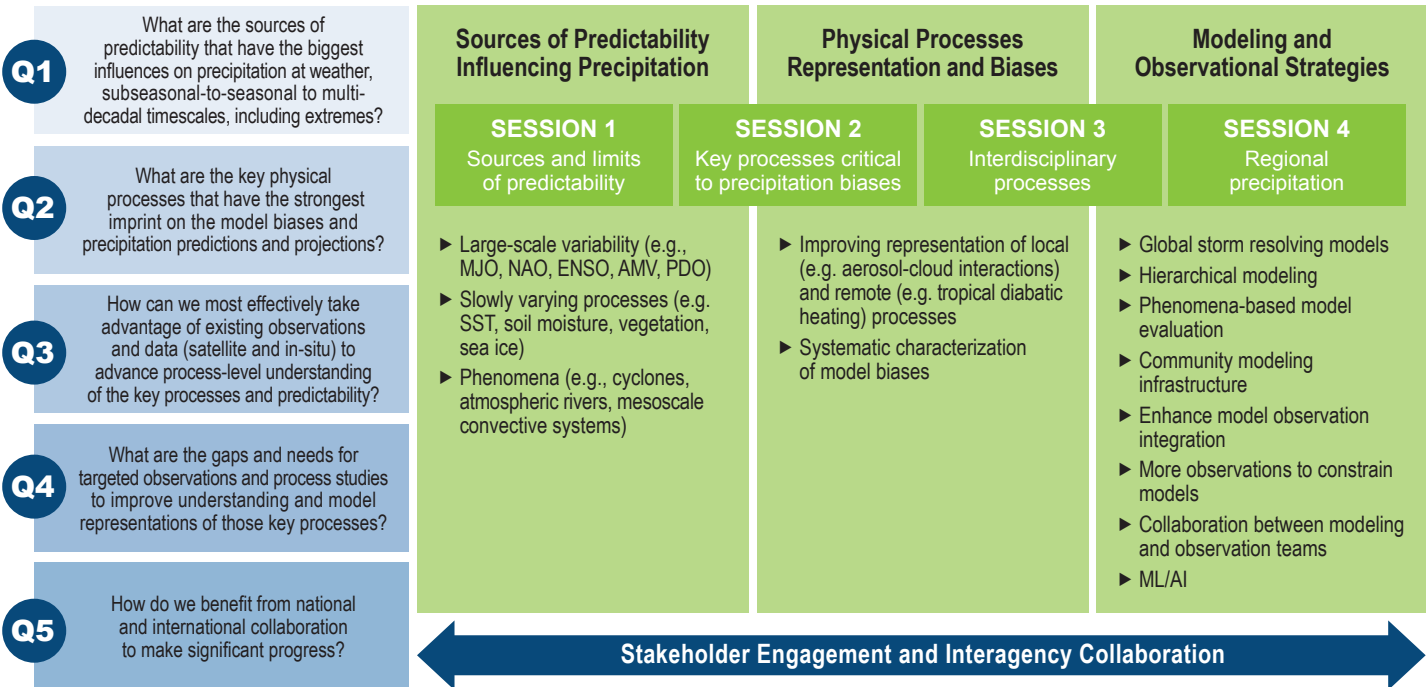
Q1
What are the sources of predictability that have the biggest influences on precipitation at weather, subseasonal-to-seasonal to multi-decadal timescales, including extremes?

Q2
What are the key physical processes that have the strongest imprint on the model biases and precipitation predictions and projections?

Q3
How can we most effectively take advantage of existing observations and data (satellite and in-situ) to advance process-level understanding of the key processes and predictability?

Q4
What are the gaps and needs for targeted observations and process studies to improve understanding and model representations of those key processes?

Q5
How do we benefit from national and international collaboration to make significant progress?

Sources of Predictability Influencing Precipitation

Physical Processes Representation and Biases

Modeling and Observational Strategies

SESSION 1
Sources and limits of predictability

SESSION 2
Key processes critical to precipitation biases

SESSION 3
Interdisciplinary processes

SESSION 4
Regional precipitation

▶ Large-scale variability (e.g., MJO, NAO, ENSO, AMV, PDO)
▶ Slowly varying processes (e.g. SST, soil moisture, vegetation, sea ice)
▶ Phenomena (e.g., cyclones, atmospheric rivers, mesoscale convective systems)

▶ Improving representation of local (e.g. aerosol-cloud interactions) and remote (e.g. tropical diabatic heating) processes
▶ Systematic characterization of model biases

▶ Global storm resolving models
▶ Hierarchical modeling
▶ Phenomena-based model evaluation
▶ Community modeling infrastructure
▶ Enhance model observation integration
▶ More observations to constrain models
▶ Collaboration between modeling and observation teams
▶ ML/AI

Stakeholder Engagement and Interagency Collaboration